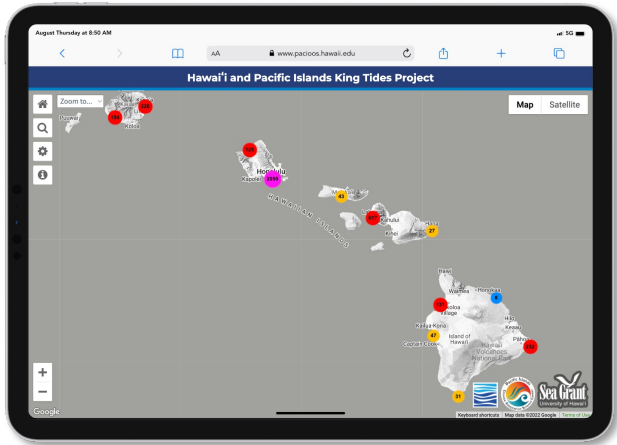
August Thursday at 8:50 AM

5G

AA www.pacioos.hawaii.edu

Hawai'i and Pacific Islands King Tides Project

Zoom to...

Map Satellite

Poipu

Koloa

194

228

105

Honolulu

Kapolei

2590

HAWAIIAN ISLANDS

43

377

Kahului

Kihei

Hāna

27

Hawi

Waimea

Honokaa

8

141

Kailua Village

Hilo

Keaau

Kealakekua

47

Island of Hawaii

Captain Cook

Pāhoa

145

Hawaii Volcanoes National Park

31

Sea Grant University of Hawai'i

+

−

Google

Keyboard shortcuts Map data ©2022 Google Terms of Use